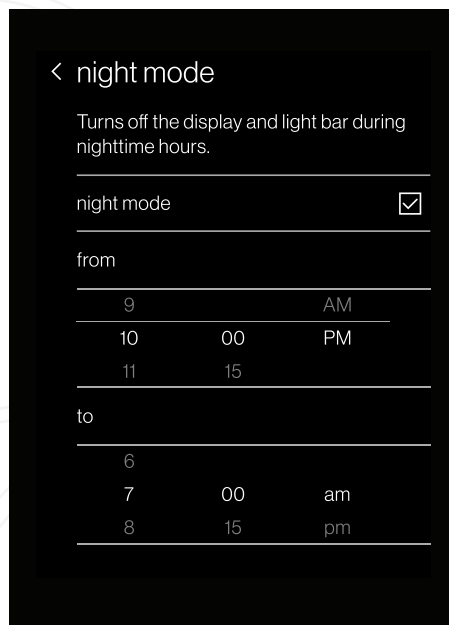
< night mode

Turns off the display and light bar during nighttime hours.

night mode ☑

from

| 9 | | AM |
|---|---|---|
| 10 | 00 | PM |
| 11 | 15 | |

to

| 6 | | |
|---|---|---|
| 7 | 00 | am |
| 8 | 15 | pm |